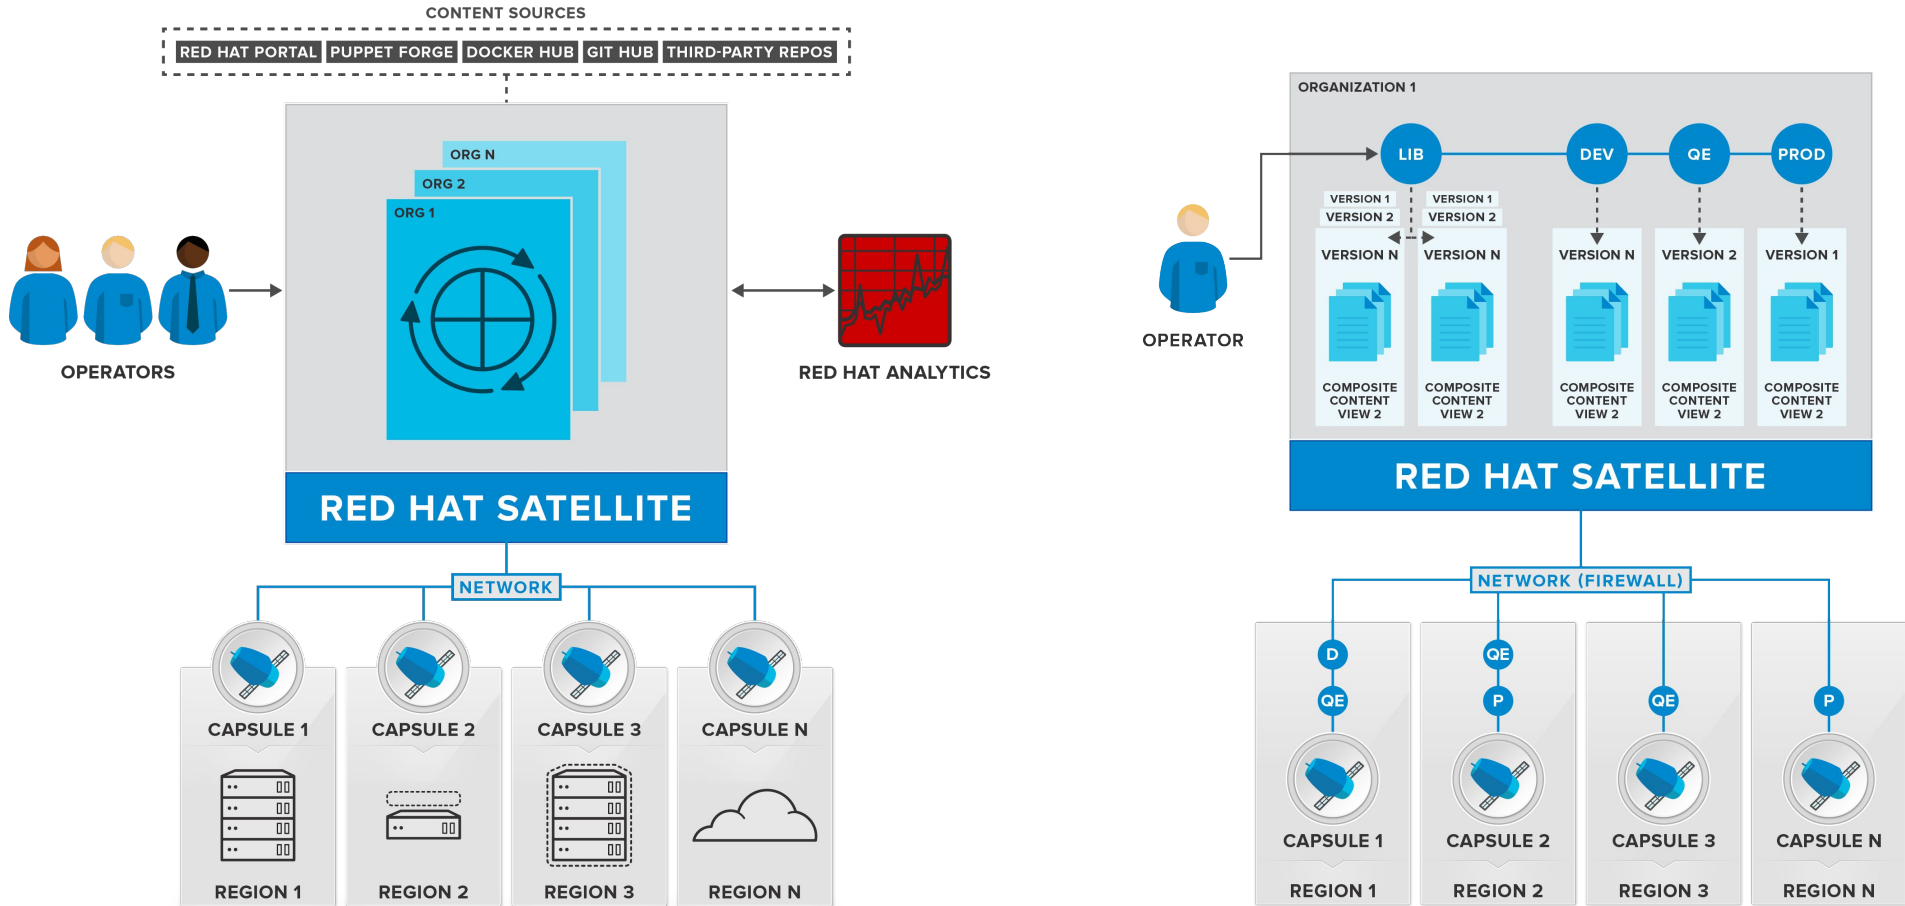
CONTENT SOURCES

RED HAT PORTAL
PUPPET FORGE
DOCKER HUB
GIT HUB
THIRD-PARTY REPOS

ORG N
ORG 2
ORG 1

OPERATORS

RED HAT ANALYTICS

RED HAT SATELLITE

NETWORK

CAPSULE 1
CAPSULE 2
CAPSULE 3
CAPSULE N

REGION 1
REGION 2
REGION 3
REGION N

ORGANIZATION 1

LIB
DEV
QE
PROD

VERSION 1
VERSION 2
VERSION N

VERSION 1
VERSION 2
VERSION N

VERSION N
VERSION 2
VERSION 1

COMPOSITE CONTENT VIEW 2
COMPOSITE CONTENT VIEW 2
COMPOSITE CONTENT VIEW 2
COMPOSITE CONTENT VIEW 2
COMPOSITE CONTENT VIEW 2

OPERATOR

RED HAT SATELLITE

NETWORK (FIREWALL)

D
QE
QE
P
QE
P

CAPSULE 1
CAPSULE 2
CAPSULE 3
CAPSULE N

REGION 1
REGION 2
REGION 3
REGION N